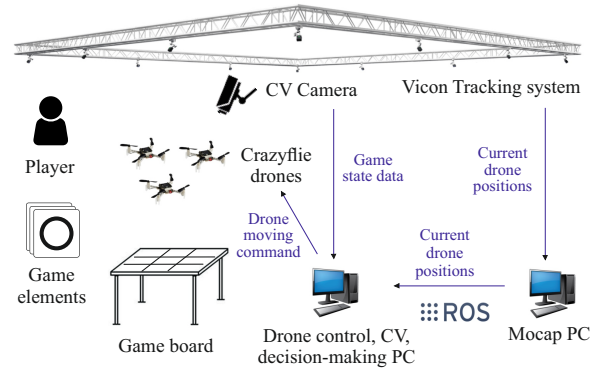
CV Camera

Vicon Tracking system

Player

Crazyflie drones

Game state data

Current drone positions

Game elements

Drone moving command

Current drone positions

ROS

Game board

Drone control, CV, decision-making PC

Mocap PC